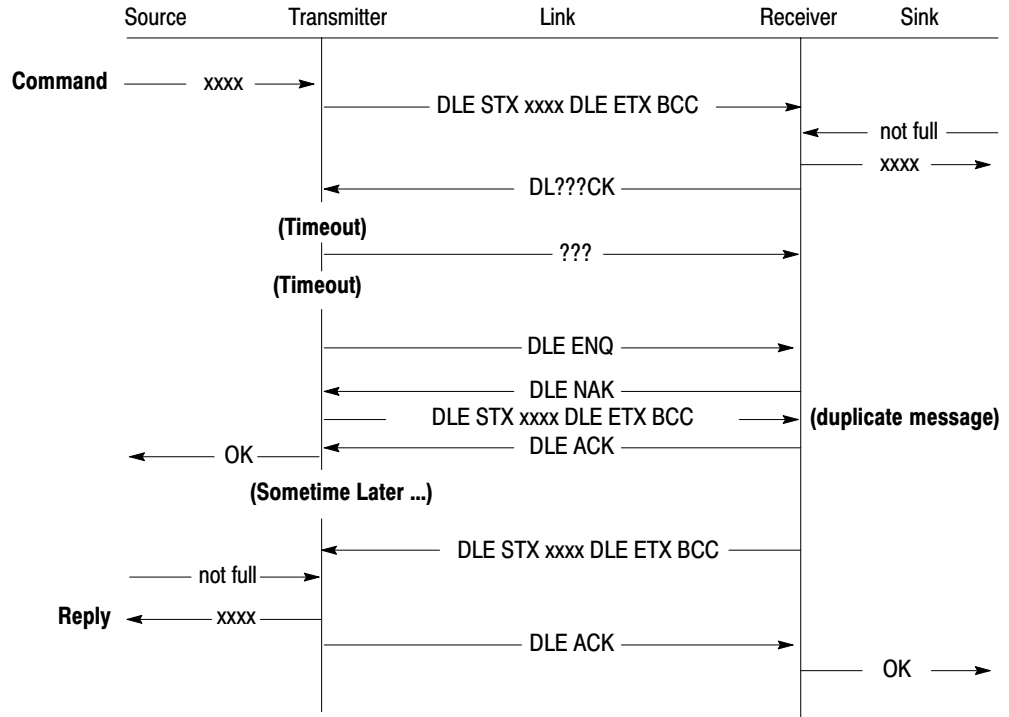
Source Transmitter Link Receiver Sink

Command xxxx

DLE STX xxxx DLE ETX BCC

not full

xxxx

DL???CK

(Timeout)

???

(Timeout)

DLE ENQ

DLE NAK

DLE STX xxxx DLE ETX BCC

(duplicate message)

DLE ACK

OK

(Sometime Later ...)

DLE STX xxxx DLE ETX BCC

not full

Reply xxxx

DLE ACK

OK